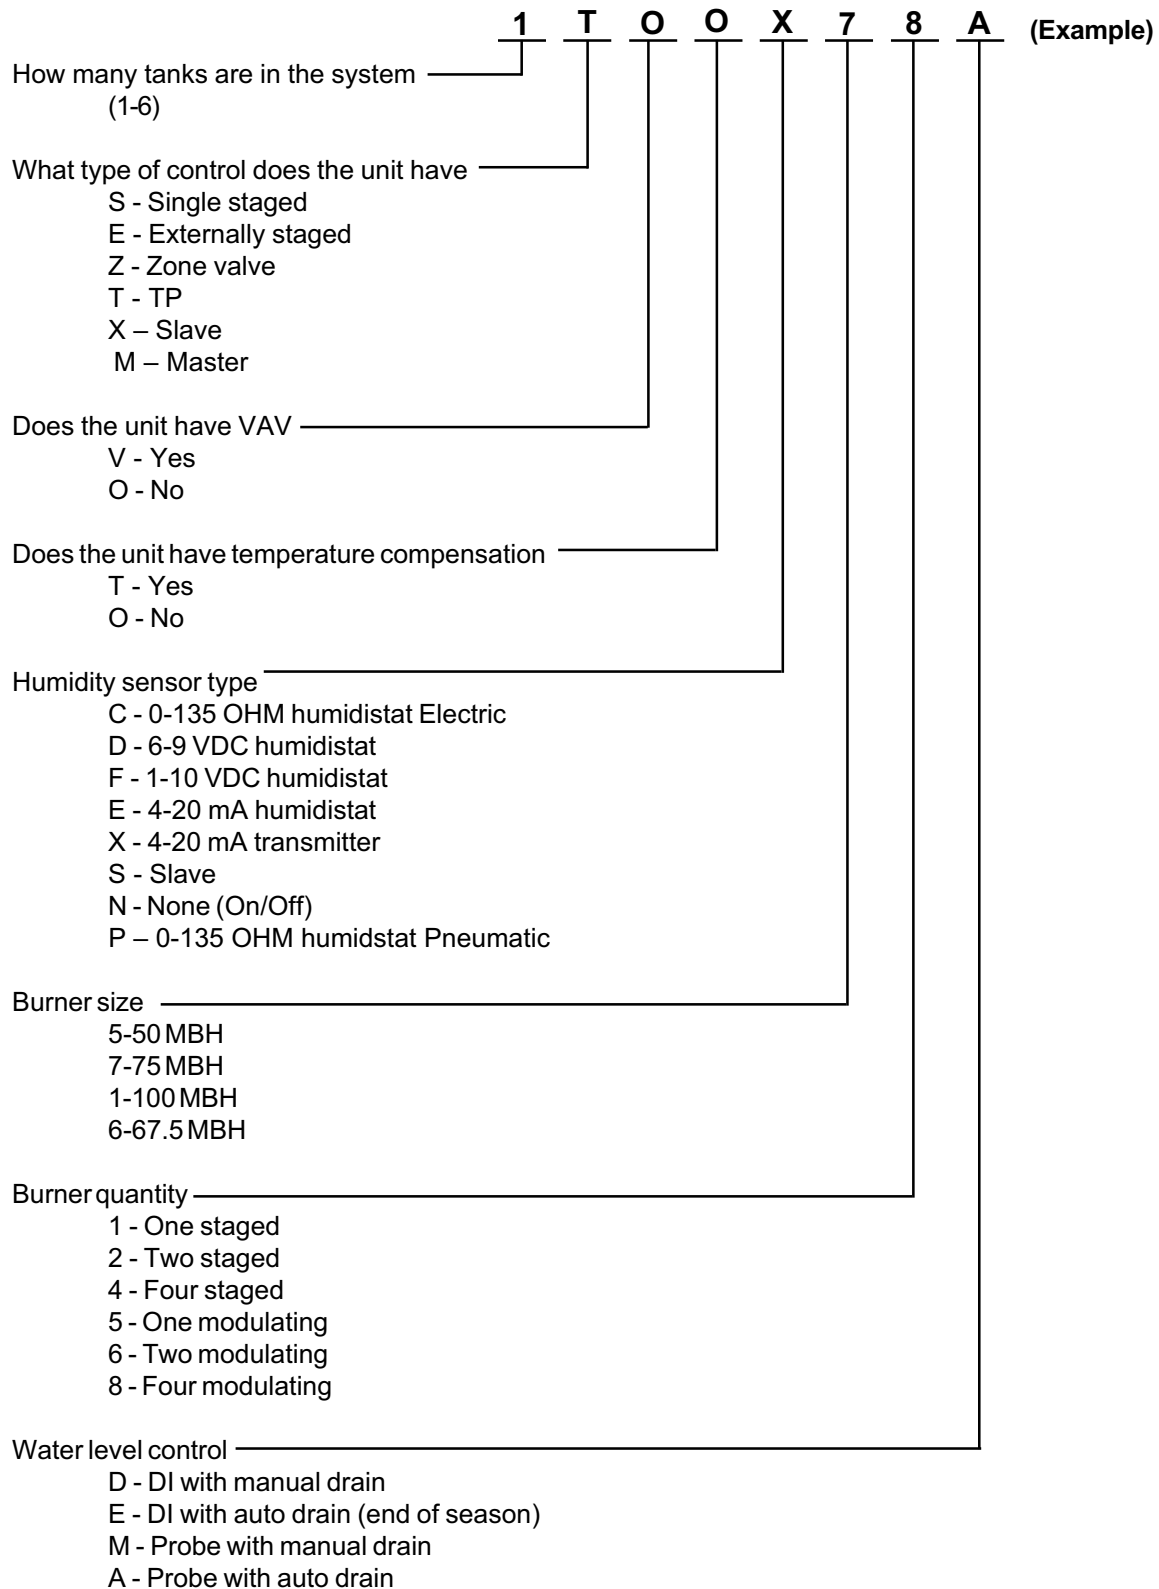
1 T O O X 7 8 A (Example)

How many tanks are in the system
(1-6)

What type of control does the unit have
S - Single staged
E - Externally staged
Z - Zone valve
T - TP
X – Slave
M – Master

Does the unit have VAV
V - Yes
O - No

Does the unit have temperature compensation
T - Yes
O - No

Humidity sensor type
C - 0-135 OHM humidistat Electric
D - 6-9 VDC humidistat
F - 1-10 VDC humidistat
E - 4-20 mA humidistat
X - 4-20 mA transmitter
S - Slave
N - None (On/Off)
P – 0-135 OHM humidstat Pneumatic

Burner size
5-50 MBH
7-75 MBH
1-100 MBH
6-67.5 MBH

Burner quantity
1 - One staged
2 - Two staged
4 - Four staged
5 - One modulating
6 - Two modulating
8 - Four modulating

Water level control
D - DI with manual drain
E - DI with auto drain (end of season)
M - Probe with manual drain
A - Probe with auto drain